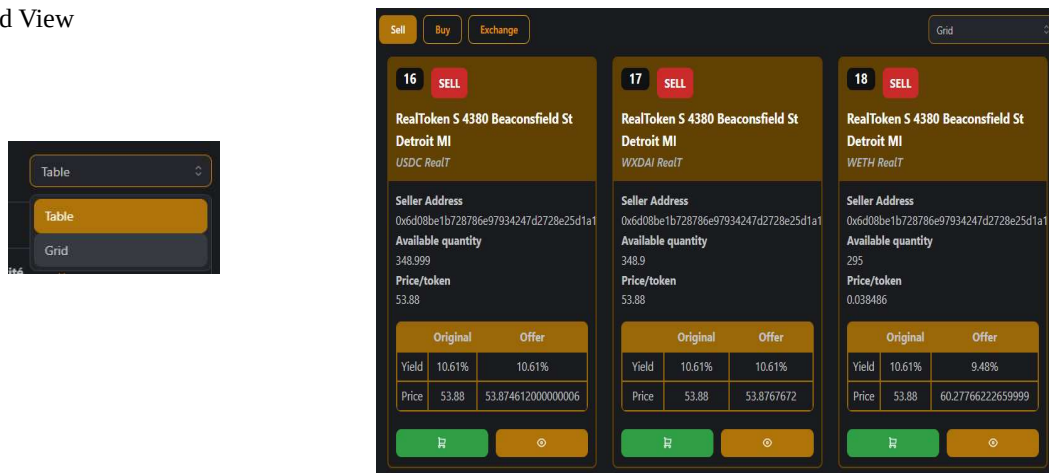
d View

Table

Table

Grid

ité

Sell Buy Exchange

Grid

16 SELL

RealToken S 4380 Beaconsfield St Detroit MI

USDC RealT

Seller Address

0x6d08be1b728786e97934247d2728e25d1a1

Available quantity

348.999

Price/token

53.88

| | Original | Offer |
|---|---|---|
| Yield | 10.61% | 10.61% |
| Price | 53.88 | 53.874612000000006 |

17 SELL

RealToken S 4380 Beaconsfield St Detroit MI

WXDAI RealT

Seller Address

0x6d08be1b728786e97934247d2728e25d1a1

Available quantity

348.9

Price/token

53.88

| | Original | Offer |
|---|---|---|
| Yield | 10.61% | 10.61% |
| Price | 53.88 | 53.8767672 |

18 SELL

RealToken S 4380 Beaconsfield St Detroit MI

WETH RealT

Seller Address

0x6d08be1b728786e97934247d2728e25d1a1

Available quantity

295

Price/token

0.038486

| | Original | Offer |
|---|---|---|
| Yield | 10.61% | 9.48% |
| Price | 53.88 | 60.27766222659999 |